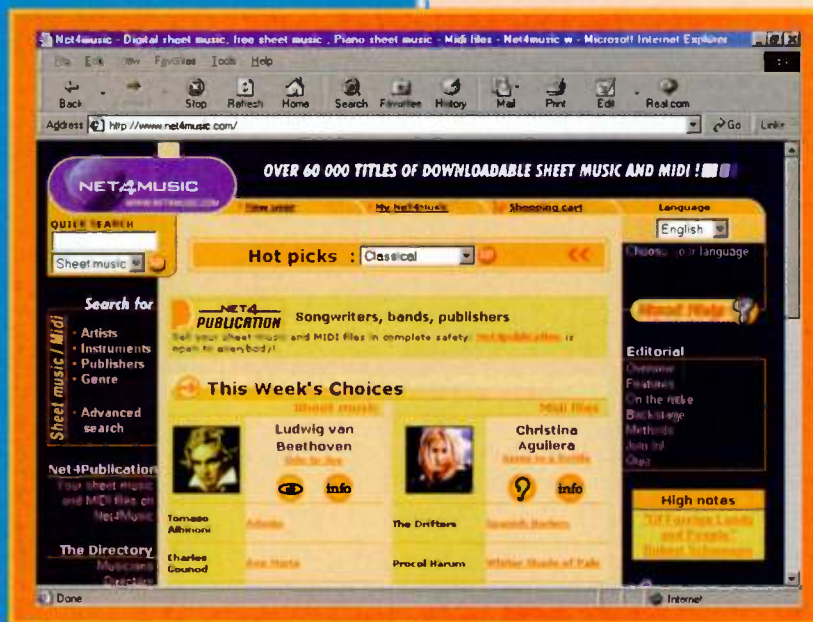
Net4music - Digital sheet music, free sheet music , Piano sheet music - Midi files - Net4music w - Microsoft Internet Explorer

File Edit View Favorites Tools Help

Back Stop Refresh Home Search Favorites History Mail Print Edit Real.com

Address http://www.net4music.com/ Go Links

NET4MUSIC

OVER 60 000 TITLES OF DOWNLOADABLE SHEET MUSIC AND MIDI !

QUICK SEARCH

Sheet music

New user My Net4music Shopping cart Language

English

Choose your language

Hot picks : Classical

Search for

Sheet music / Midi

• Artists
• Instruments
• Publishers
• Genre

• Advanced search

NET4 PUBLICATION Songwriters, bands, publishers

Sell your sheet music and MIDI files in complete safety: Net4publication is open to everybody!

Need Help

Editorial

Overview
Features
On the mike
Backstage
Methods
Join in!
Quiz

This Week's Choices

Sheet music

Midi files

Ludwig van Beethoven

Christina Aguilera

info

info

Net4Publication

Your sheet music and MIDI files on Net4Music

Tomaso Albinoni

Adagio

The Drifters

Charles Gounod

Ave Maria

Procol Harum

Whiter Shade of Pale

High notes

The Directory

Musicians Directory

Done

Internet